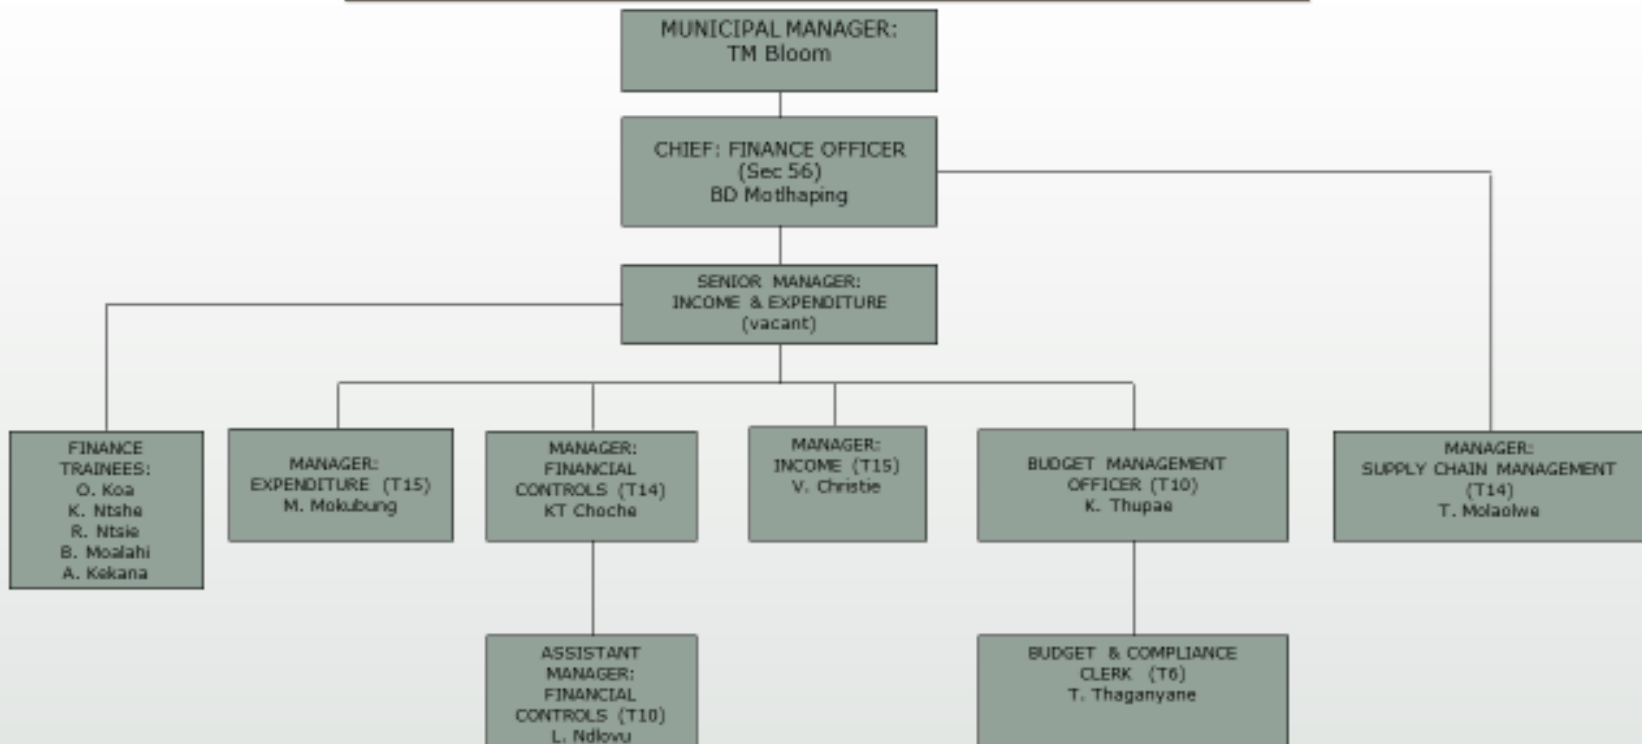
MUNICIPAL MANAGER:
TM Bloom

CHIEF: FINANCE OFFICER
(Sec 56)
BD Motlhaping

SENIOR MANAGER:
INCOME & EXPENDITURE
(vacant)

FINANCE
TRAINEES:
O. Koa
K. Ntshe
R. Ntsie
B. Moalahi
A. Kekana

MANAGER:
EXPENDITURE (T15)
M. Mokubung

MANAGER:
FINANCIAL
CONTROLS (T14)
KT Choche

MANAGER:
INCOME (T15)
V. Christie

BUDGET MANAGEMENT
OFFICER (T10)
K. Thupae

MANAGER:
SUPPLY CHAIN MANAGEMENT
(T14)
T. Molaolwe

ASSISTANT
MANAGER:
FINANCIAL
CONTROLS (T10)
L. Ndlovu

BUDGET & COMPLIANCE
CLERK (T6)
T. Thaganyane